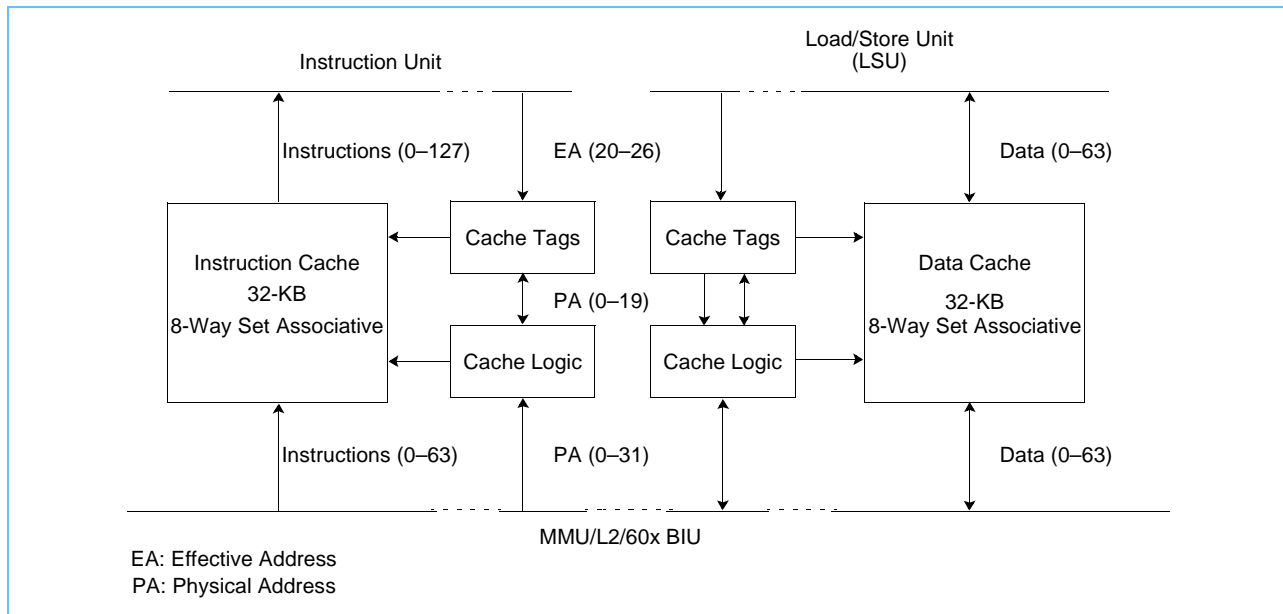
Instruction Unit

Load/Store Unit
(LSU)

Instructions (0–127)

EA (20–26)

Data (0–63)

Cache Tags

Cache Tags

Instruction Cache
32-KB
8-Way Set Associative

PA (0–19)

Data Cache
32-KB
8-Way Set Associative

Cache Logic

Cache Logic

Instructions (0–63)

PA (0–31)

Data (0–63)

MMU/L2/60x BIU

EA: Effective Address
PA: Physical Address